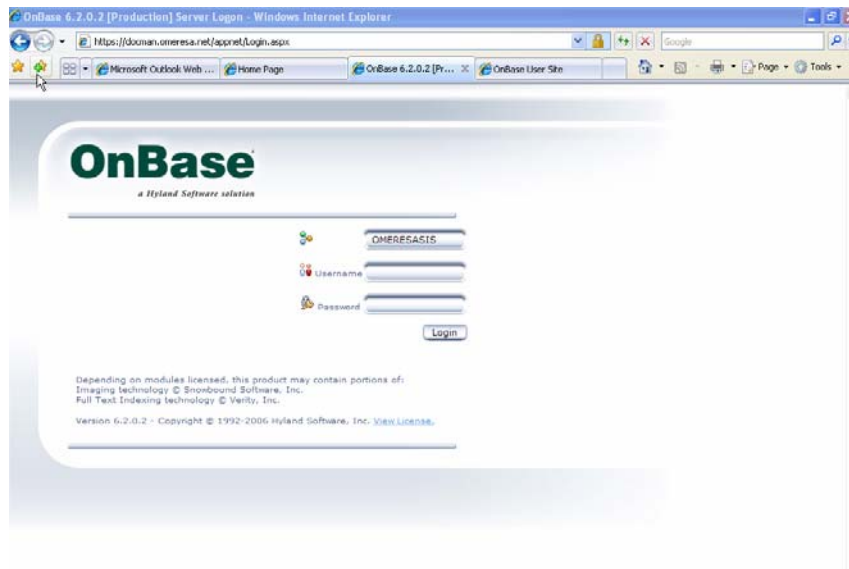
OnBase 6.2.0.2 [Production] Server Logon - Windows Internet Explorer

https://doman.omeresa.net/appnet/Login.aspx

Google

Microsoft Outlook Web ...

Home Page

OnBase 6.2.0.2 [Pr...

OnBase User Site

Page

Tools

OnBase

a Hyland Software solution

OMERESASIS

Username

Password

Login

Depending on modules licensed, this product may contain portions of:
Imaging technology © Snowbound Software, Inc.
Full Text Indexing technology © Verity, Inc.

Version 6.2.0.2 - Copyright © 1992-2006 Hyland Software, Inc. View License.